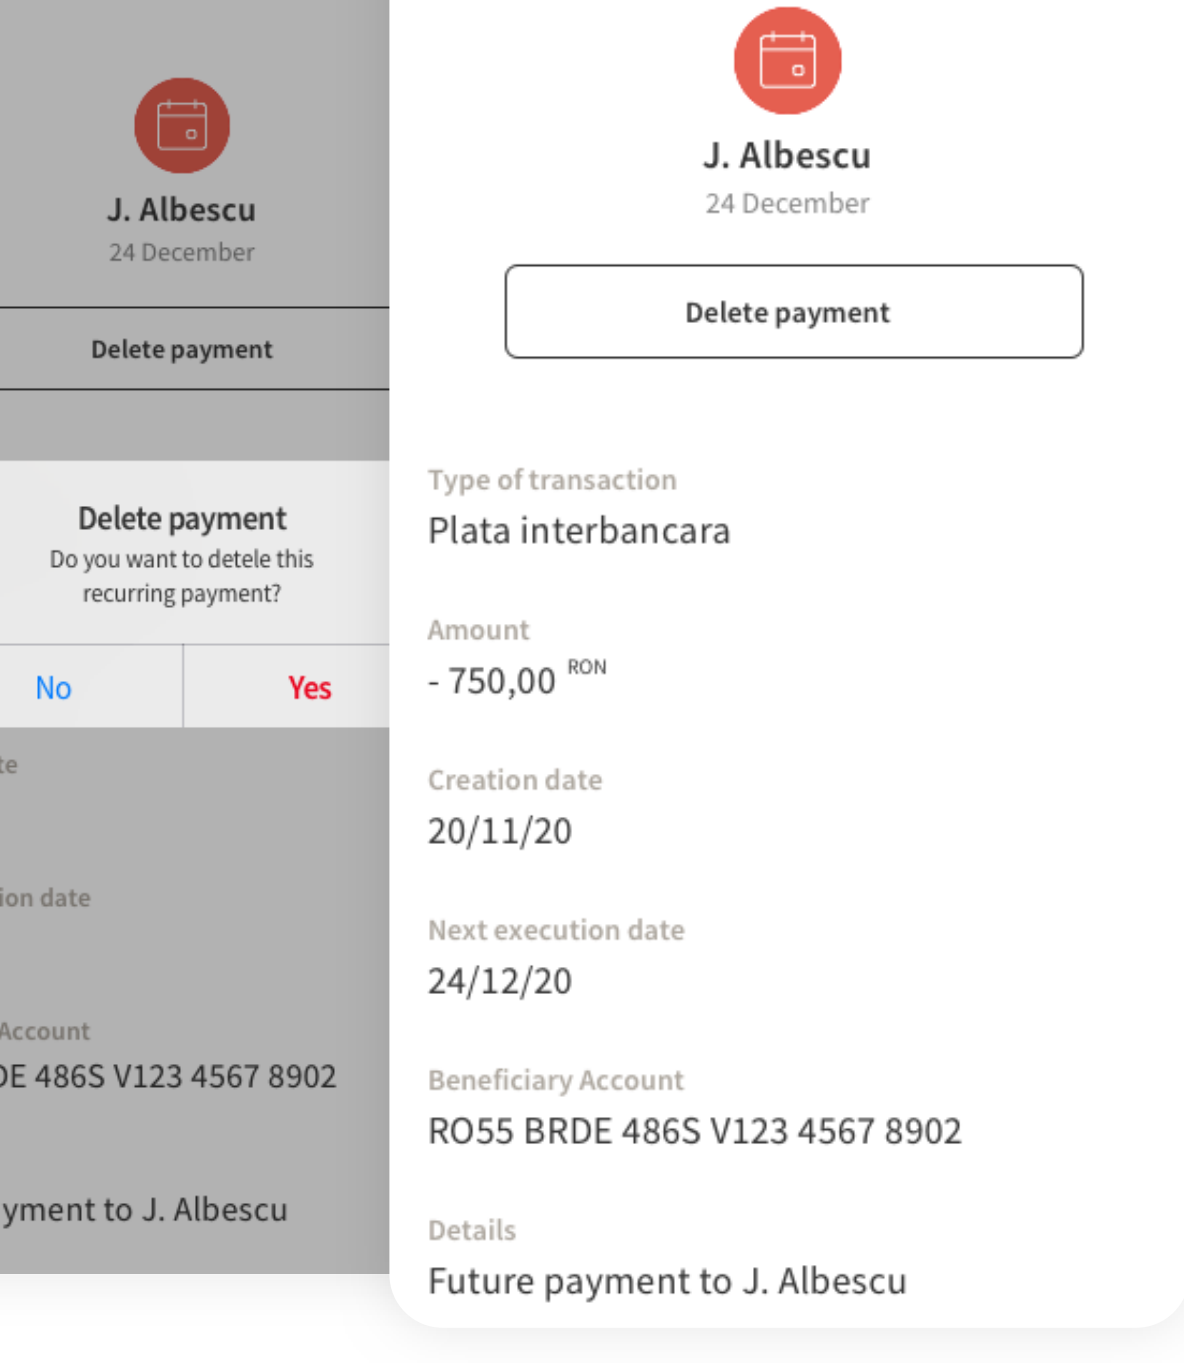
J. Albescu
24 December

Delete payment

Delete payment
Do you want to detele this recurring payment?

No

Yes

te

ion date

Account
DE 486S V123 4567 8902

yment to J. Albescu

J. Albescu
24 December

Delete payment

Type of transaction
Plata interbancara

Amount
- 750,00 RON

Creation date
20/11/20

Next execution date
24/12/20

Beneficiary Account
RO55 BRDE 486S V123 4567 8902

Details
Future payment to J. Albescu